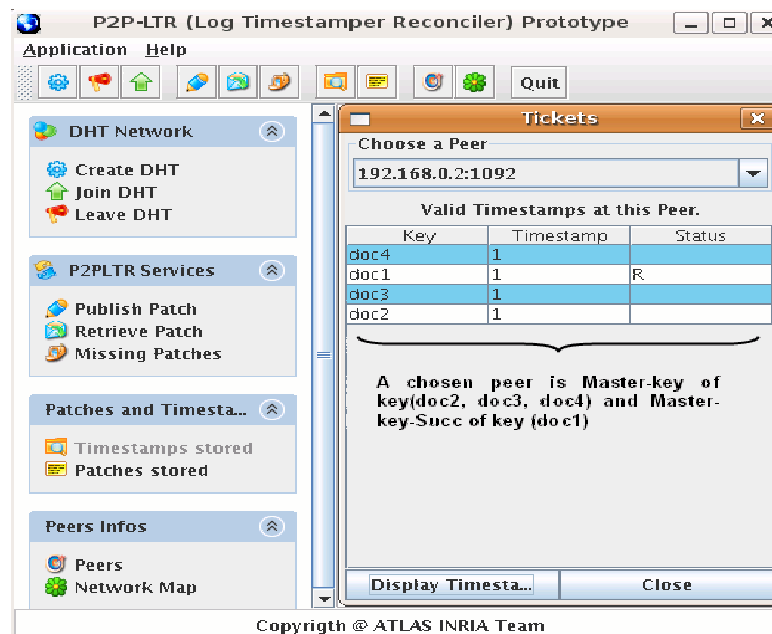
P2P-LTR (Log Timestamper Reconciler) Prototype

Application Help

Quit

DHT Network

Create DHT
Join DHT
Leave DHT

P2PLTR Services

Publish Patch
Retrieve Patch
Missing Patches

Patches and Timesta...

Timestamps stored
Patches stored

Peers Infos

Peers
Network Map

Tickets

Choose a Peer

192.168.0.2:1092

Valid Timestamps at this Peer.

| Key | Timestamp | Status |
|---|---|---|
| doc4 | 1 | |
| doc1 | 1 | R |
| doc3 | 1 | |
| doc2 | 1 | |

A chosen peer is Master-key of key(doc2, doc3, doc4) and Master-key-Succ of key (doc1)

Display Timesta...

Close

Copyrigth @ ATLAS INRIA Team